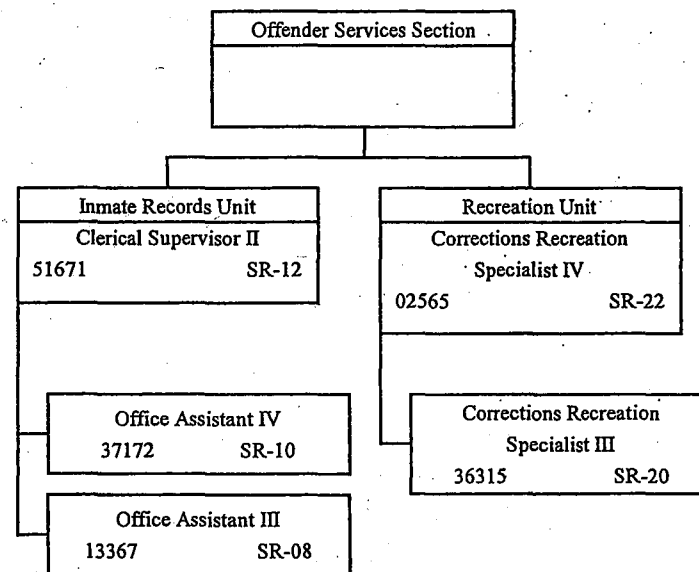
Offender Services Section

Inmate Records Unit
Clerical Supervisor II
51671 SR-12

Office Assistant IV
37172 SR-10

Office Assistant III
13367 SR-08

Recreation Unit
Corrections Recreation Specialist IV
02565 SR-22

Corrections Recreation Specialist III
36315 SR-20